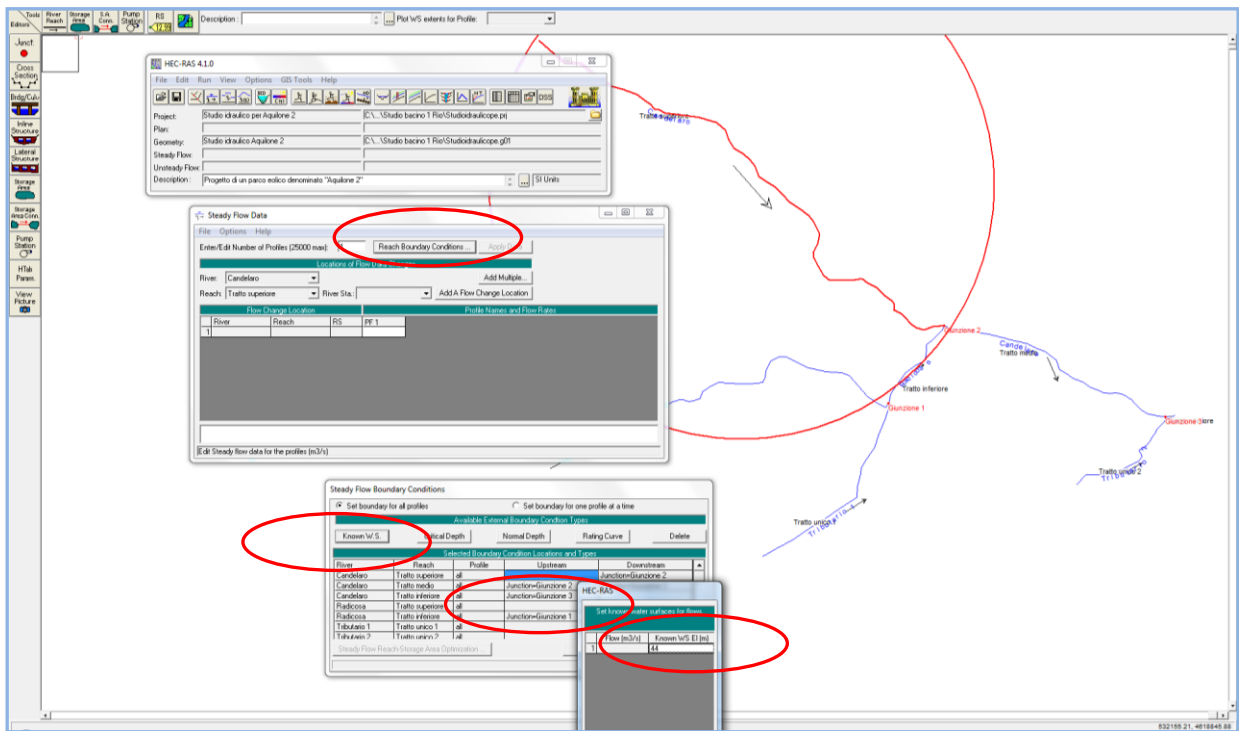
Tools Editors | River Reach | Storage Area | S.A. Conn. | Pump Station | RS | Description : | Plot WS extents for Profile:

Junct. | Cross Section | Brdg/Culv | Inline Structure | Lateral Structure | Storage Area | Storage Area Conn. | Pump Station | HTab Param. | View Picture

HEC-RAS 4.1.0
File Edit Run View Options GIS Tools Help
Project: Studio idraulico per Aquilone 2 | C:\...\Studio bacino 1 Rio\Studioidraulicope.prj
Plan:
Geometry: Studio idraulico Aquilone 2 | C:\...\Studio bacino 1 Rio\Studioidraulicope.g01
Steady Flow:
Unsteady Flow:
Description : Progetto di un parco eolico denominato "Aquilone 2" | SI Units

Steady Flow Data
File Options Help
Enter/Edit Number of Profiles (25000 max): | Reach Boundary Conditions ... | Apply Data
Locations of Flow Data Changes
River: Candelaro | Add Multiple...
Reach: Tratto superiore | River Sta.: | Add A Flow Change Location
Flow Change Location | Profile Names and Flow Rates

| | River | Reach | RS | PF 1 |
|---|---|---|---|---|
| 1 | | | | |

Edit Steady flow data for the profiles (m3/s)

Steady Flow Boundary Conditions
Set boundary for all profiles | Set boundary for one profile at a time
Available External Boundary Condition Types
Known W.S. | Critical Depth | Normal Depth | Rating Curve | Delete
Selected Boundary Condition Locations and Types

| River | Reach | Profile | Upstream | Downstream |
|---|---|---|---|---|
| Candelaro | Tratto superiore | all | | Junction=Giunzione 2 |
| Candelaro | Tratto medio | all | Junction=Giunzione 2 | |
| Candelaro | Tratto inferiore | all | Junction=Giunzione 3 | |
| Radicosa | Tratto superiore | all | | |
| Radicosa | Tratto inferiore | all | Junction=Giunzione 1 | |
| Tributario 1 | Tratto unico 1 | all | | |
| Tributario 2 | Tratto unico 2 | all | | |

Steady Flow Reach-Storage Area Optimization ...

HEC-RAS
Set known water surfaces for flows

| | Flow (m3/s) | Known WS El (m) |
|---|---|---|
| 1 | | 44 |

Tratto superiore | Candelaro | Giunzione 2 | Tratto medio | Tratto inferiore | Giunzione 1 | Giunzione 3 | Tratto unico 2 | Tributario 2 | Tratto unico 1 | Tributario 1 | Radicosa

632155.21, 4618848.88